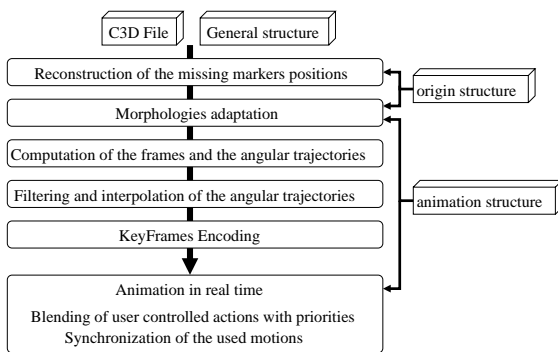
C3D File

General structure

Reconstruction of the missing markers positions

origin structure

Morphologies adaptation

Computation of the frames and the angular trajectories

Filtering and interpolation of the angular trajectories

animation structure

KeyFrames Encoding

Animation in real time

Blending of user controlled actions with priorities

Synchronization of the used motions